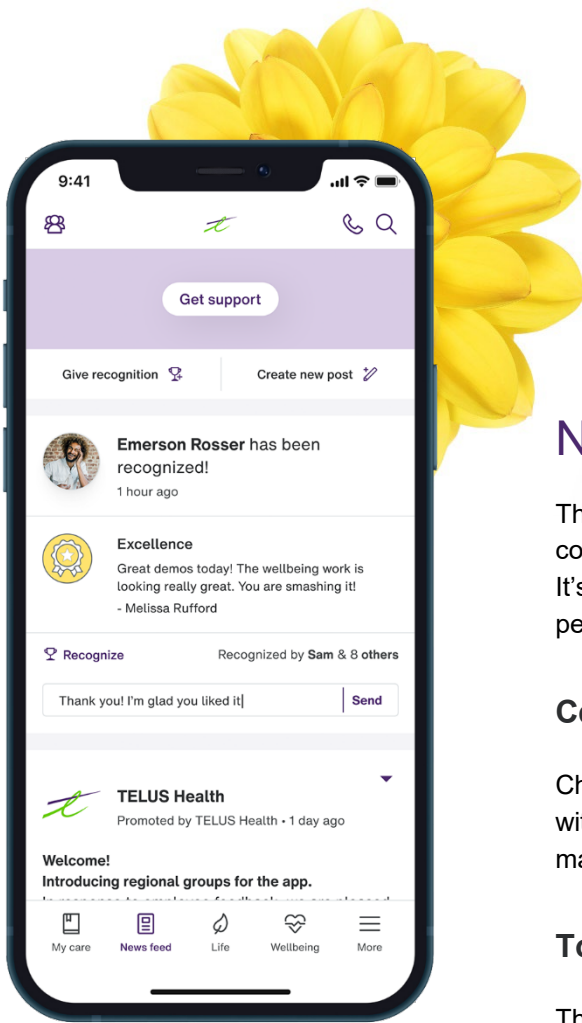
9:41

Get support

Give recognition

Create new post

Emerson Rosser has been recognized!

1 hour ago

Excellence

Great demos today! The wellbeing work is looking really great. You are smashing it!

- Melissa Rufford

Recognize

Recognized by Sam & 8 others

Thank you! I'm glad you liked it

Send

TELUS Health

Promoted by TELUS Health • 1 day ago

Welcome!

Introducing regional groups for the app.

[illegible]

My care

News feed

Life

Wellbeing

More

N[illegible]

Th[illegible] co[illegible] It's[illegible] pe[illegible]

C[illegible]

Ch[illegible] wi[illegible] ma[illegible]

T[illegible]

Th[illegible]